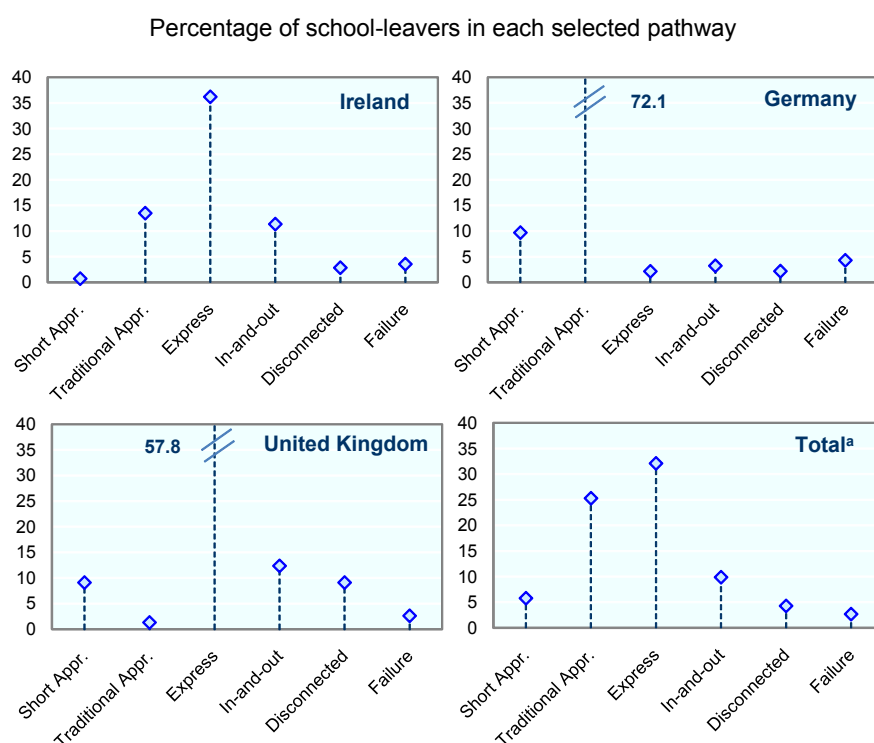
Percentage of school-leavers in each selected pathway

Ireland

40
35
30
25
20
15
10
5
0

Short Appr.
Traditional Appr.
Express
In-and-out
Disconnected
Failure

Germany

72.1

40
35
30
25
20
15
10
5
0

Short Appr.
Traditional Appr.
Express
In-and-out
Disconnected
Failure

United Kingdom

57.8

40
35
30
25
20
15
10
5
0

Short Appr.
Traditional Appr.
Express
In-and-out
Disconnected
Failure

Total$^{a}$

40
35
30
25
20
15
10
5
0

Short Appr.
Traditional Appr.
Express
In-and-out
Disconnected
Failure